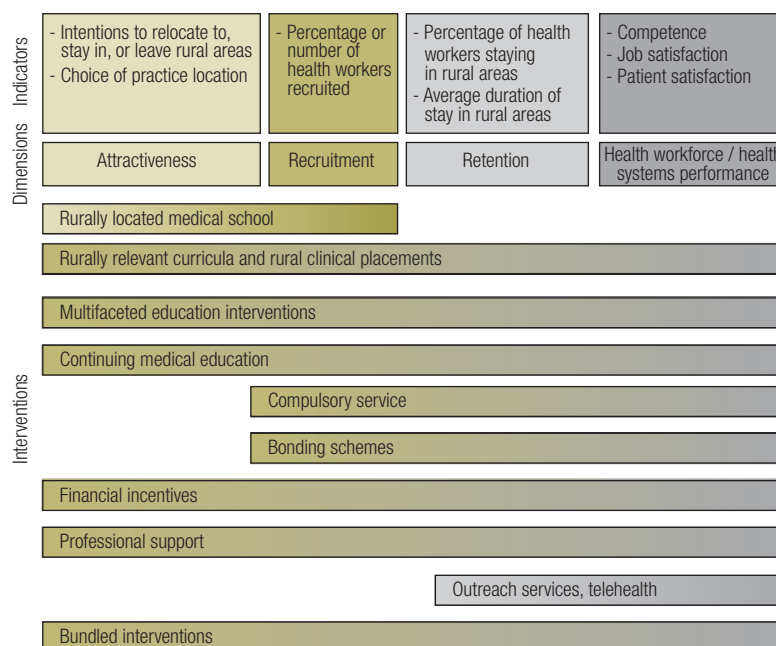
Indicators

- Intentions to relocate to, stay in, or leave rural areas
- Choice of practice location

- Percentage or number of health workers recruited

- Percentage of health workers staying in rural areas
- Average duration of stay in rural areas

- Competence
- Job satisfaction
- Patient satisfaction

Dimensions

| Attractiveness | Recruitment | Retention | Health workforce / health systems performance |
|---|---|---|---|

Interventions

Rurally located medical school

Rurally relevant curricula and rural clinical placements

Multifaceted education interventions

Continuing medical education

Compulsory service

Bonding schemes

Financial incentives

Professional support

Outreach services, telehealth

Bundled interventions